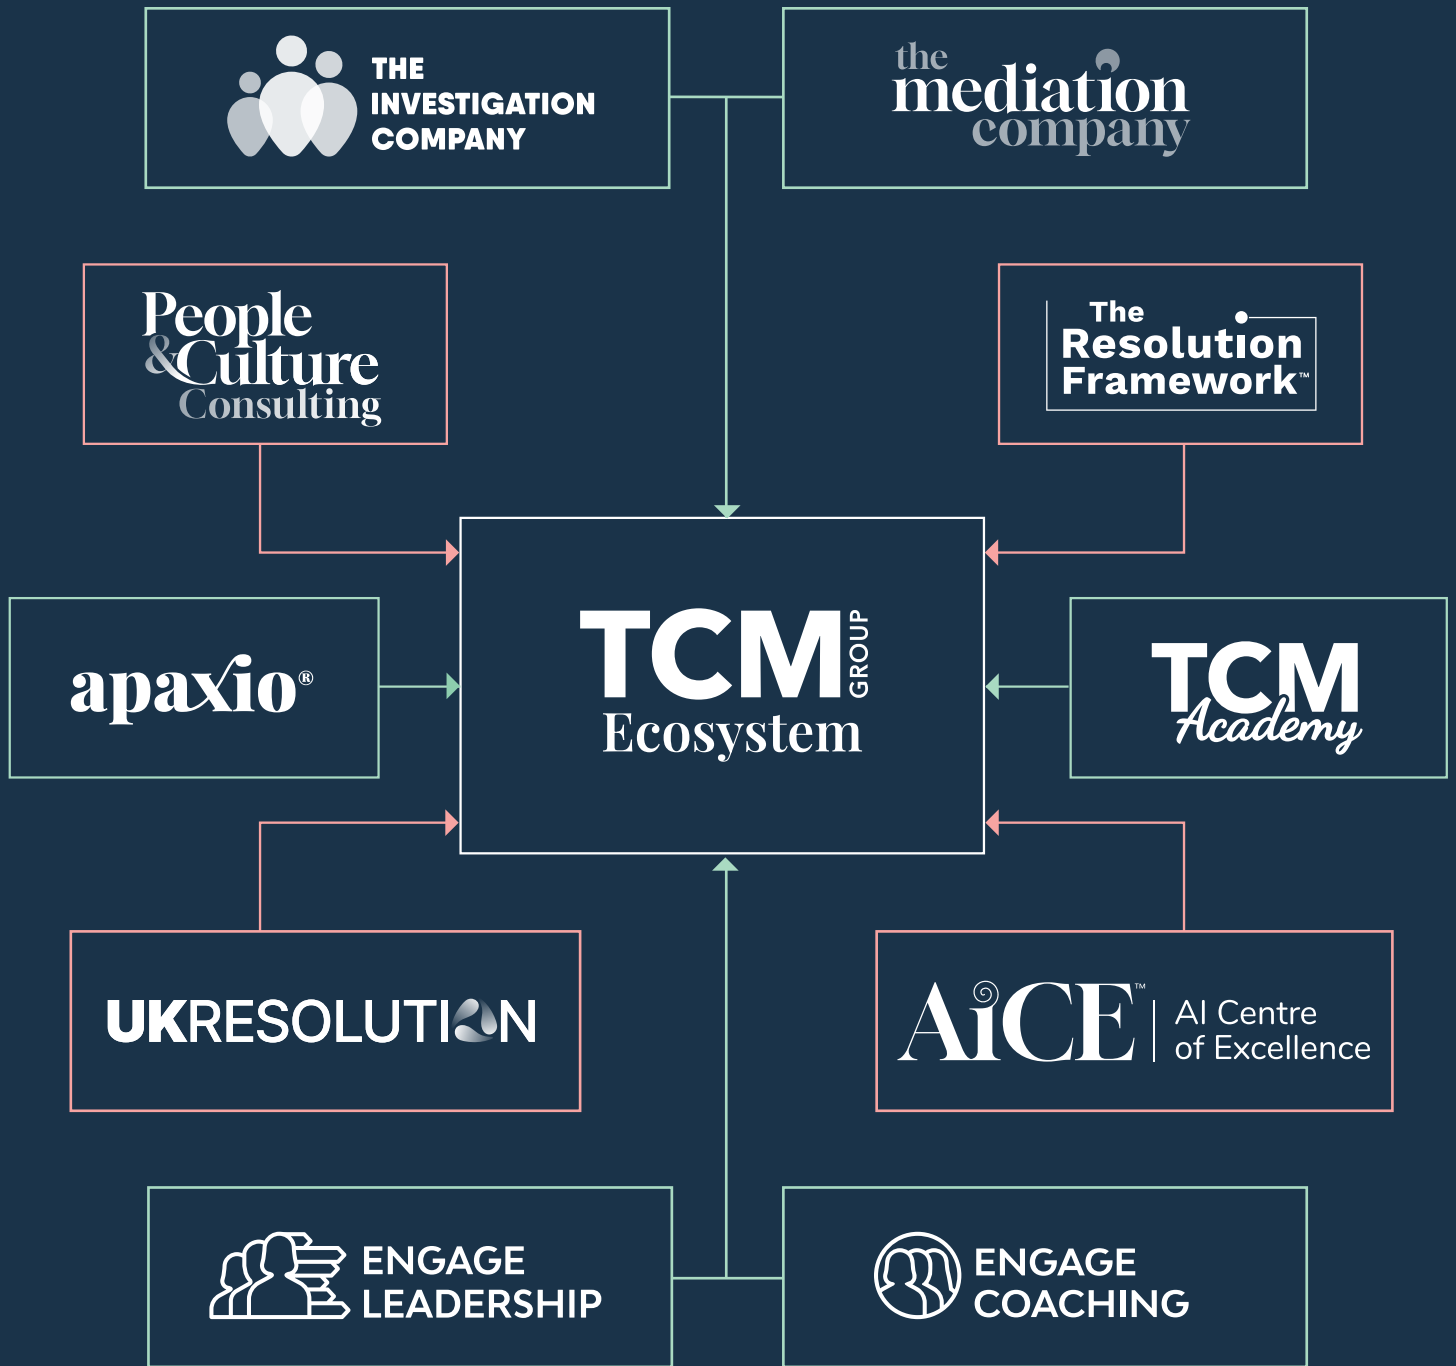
THE INVESTIGATION COMPANY

the mediation company

People & Culture Consulting

The Resolution Framework™

TCM GROUP
Ecosystem

apaxio®

TCM Academy

UKRESOLUTION

AiCE™ AI Centre of Excellence

ENGAGE LEADERSHIP

ENGAGE COACHING